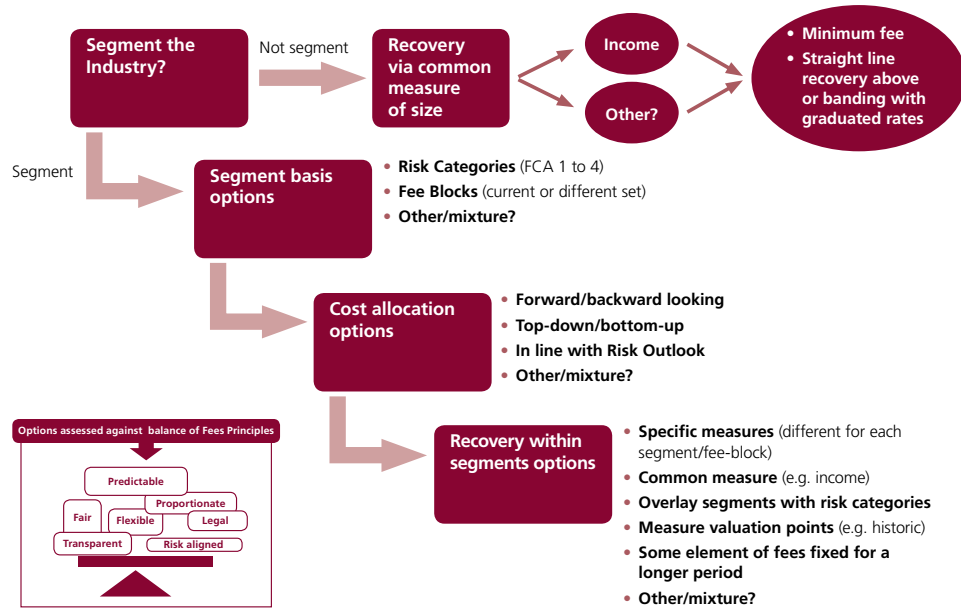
Segment the Industry?

Not segment

Recovery via common measure of size

Income

Other?

• Minimum fee
• Straight line recovery above or banding with graduated rates

Segment

Segment basis options

• Risk Categories (FCA 1 to 4)
• Fee Blocks (current or different set)
• Other/mixture?

Cost allocation options

• Forward/backward looking
• Top-down/bottom-up
• In line with Risk Outlook
• Other/mixture?

Options assessed against balance of Fees Principles

Predictable
Proportionate
Fair
Flexible
Legal
Transparent
Risk aligned

Recovery within segments options

• Specific measures (different for each segment/fee-block)
• Common measure (e.g. income)
• Overlay segments with risk categories
• Measure valuation points (e.g. historic)
• Some element of fees fixed for a longer period
• Other/mixture?